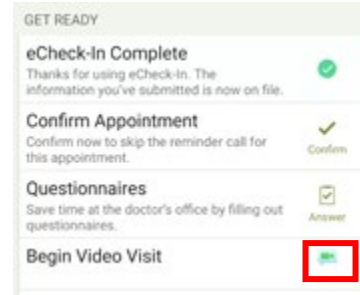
GET READY

eCheck-In Complete
Thanks for using eCheck-In. The information you've submitted is now on file.

Confirm Appointment
Confirm now to skip the reminder call for this appointment.
Confirm

Questionnaires
Save time at the doctor's office by filling out questionnaires.
Answer

Begin Video Visit